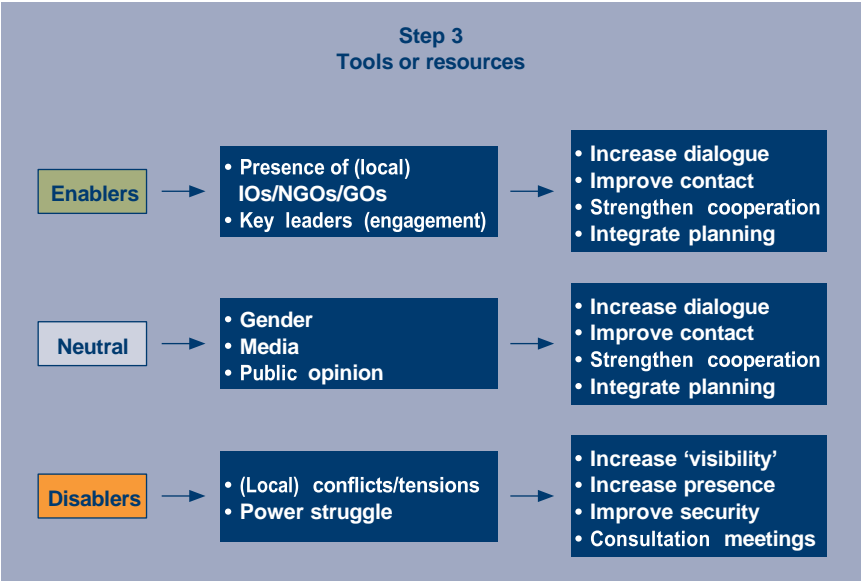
Step 3
Tools or resources

Enablers

• Presence of (local) IOs/NGOs/GOs
• Key leaders (engagement)

• Increase dialogue
• Improve contact
• Strengthen cooperation
• Integrate planning

Neutral

• Gender
• Media
• Public opinion

• Increase dialogue
• Improve contact
• Strengthen cooperation
• Integrate planning

Disablers

• (Local) conflicts/tensions
• Power struggle

• Increase 'visibility'
• Increase presence
• Improve security
• Consultation meetings